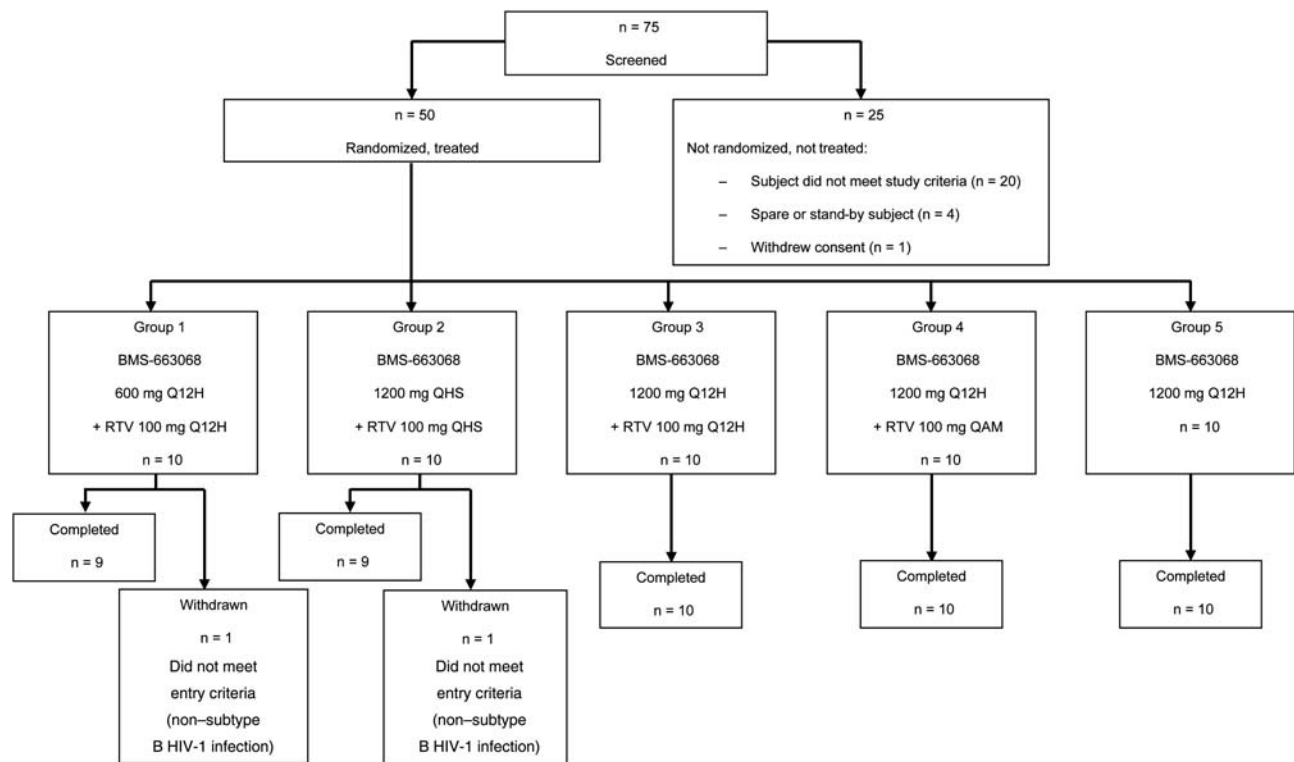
n = 75

Screened

n = 50

Randomized, treated

n = 25

Not randomized, not treated:

– Subject did not meet study criteria (n = 20)

– Spare or stand-by subject (n = 4)

– Withdrew consent (n = 1)

Group 1

BMS-663068

600 mg Q12H

+ RTV 100 mg Q12H

n = 10

Group 2

BMS-663068

1200 mg QHS

+ RTV 100 mg QHS

n = 10

Group 3

BMS-663068

1200 mg Q12H

+ RTV 100 mg Q12H

n = 10

Group 4

BMS-663068

1200 mg Q12H

+ RTV 100 mg QAM

n = 10

Group 5

BMS-663068

1200 mg Q12H

n = 10

Completed

n = 9

Withdrawn

n = 1

Did not meet entry criteria (non–subtype B HIV-1 infection)

Completed

n = 9

Withdrawn

n = 1

Did not meet entry criteria (non–subtype B HIV-1 infection)

Completed

n = 10

Completed

n = 10

Completed

n = 10